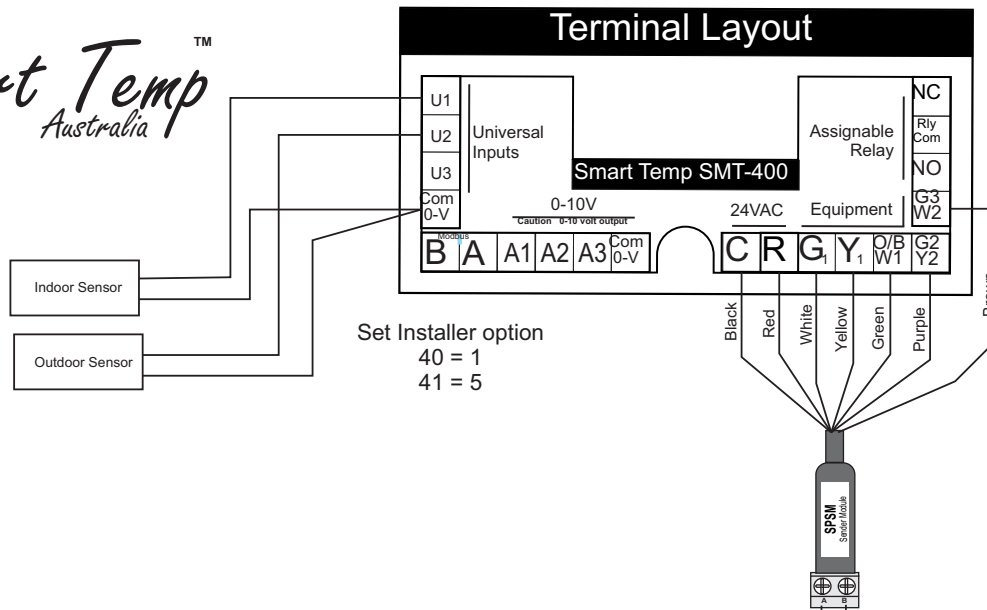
rt Temp™
Australia

Terminal Layout

U1
U2
U3
Com 0-V
Universal Inputs

Smart Temp SMT-400

NC
Rly Com
NO
Assignable Relay

0-10V
Caution 0-10 volt output

24VAC
Equipment
G3 W2

Modbus
B
A
A1
A2
A3
Com 0-V

C
R
G1
Y1
O/B W1
G2 Y2

Indoor Sensor

Outdoor Sensor

Set Installer option
40 = 1
41 = 5

Black
Red
White
Yellow
Green
Purple
Brown

SPSM
Sender Module

A
B